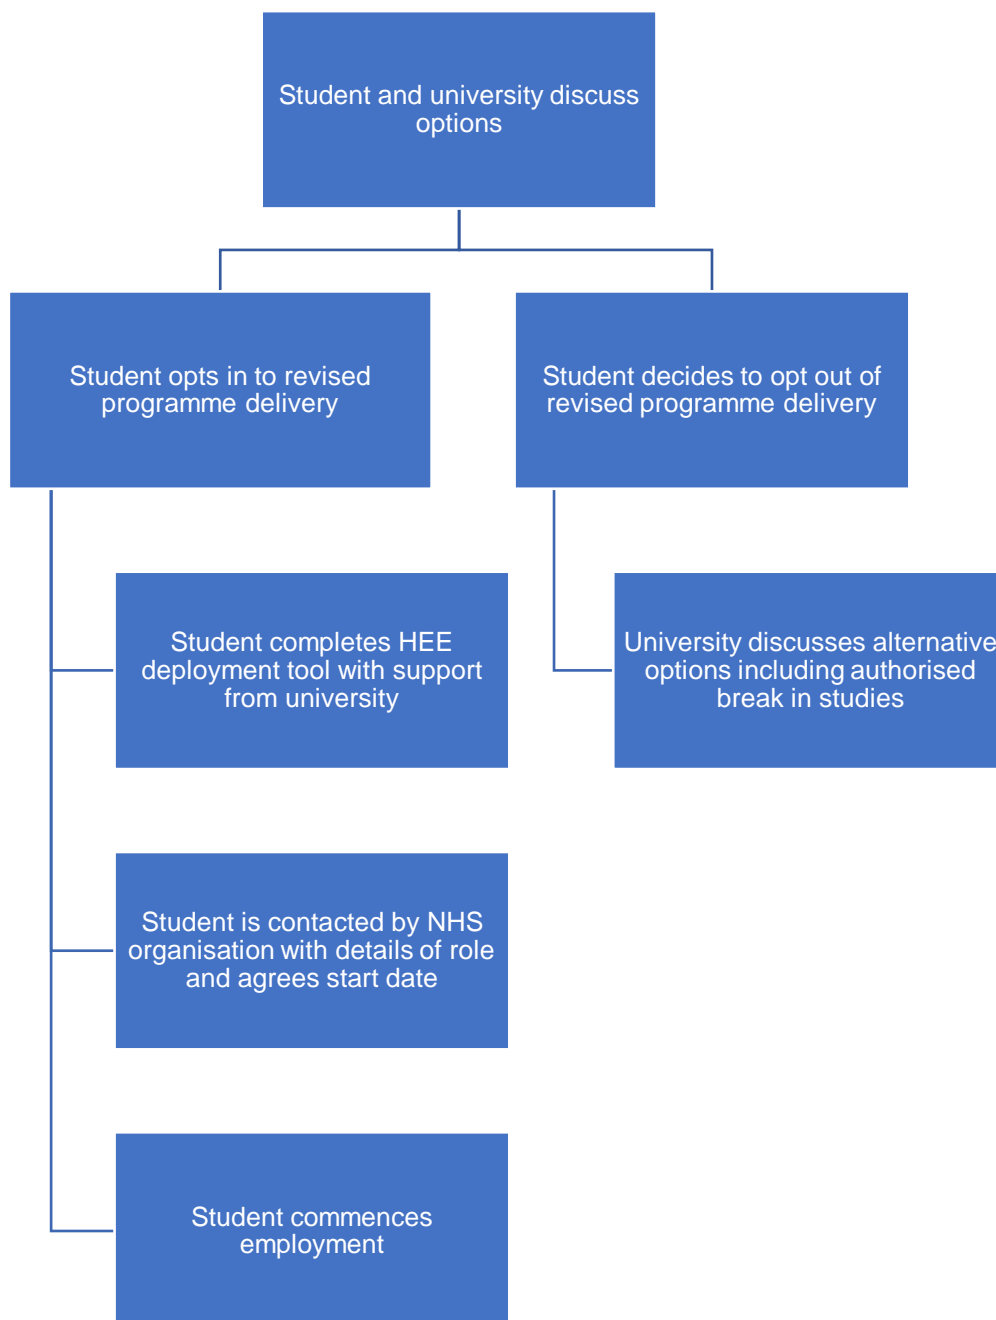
Student and university discuss options

Student opts in to revised programme delivery

Student decides to opt out of revised programme delivery

Student completes HEE deployment tool with support from university

University discusses alternative options including authorised break in studies

Student is contacted by NHS organisation with details of role and agrees start date

Student commences employment